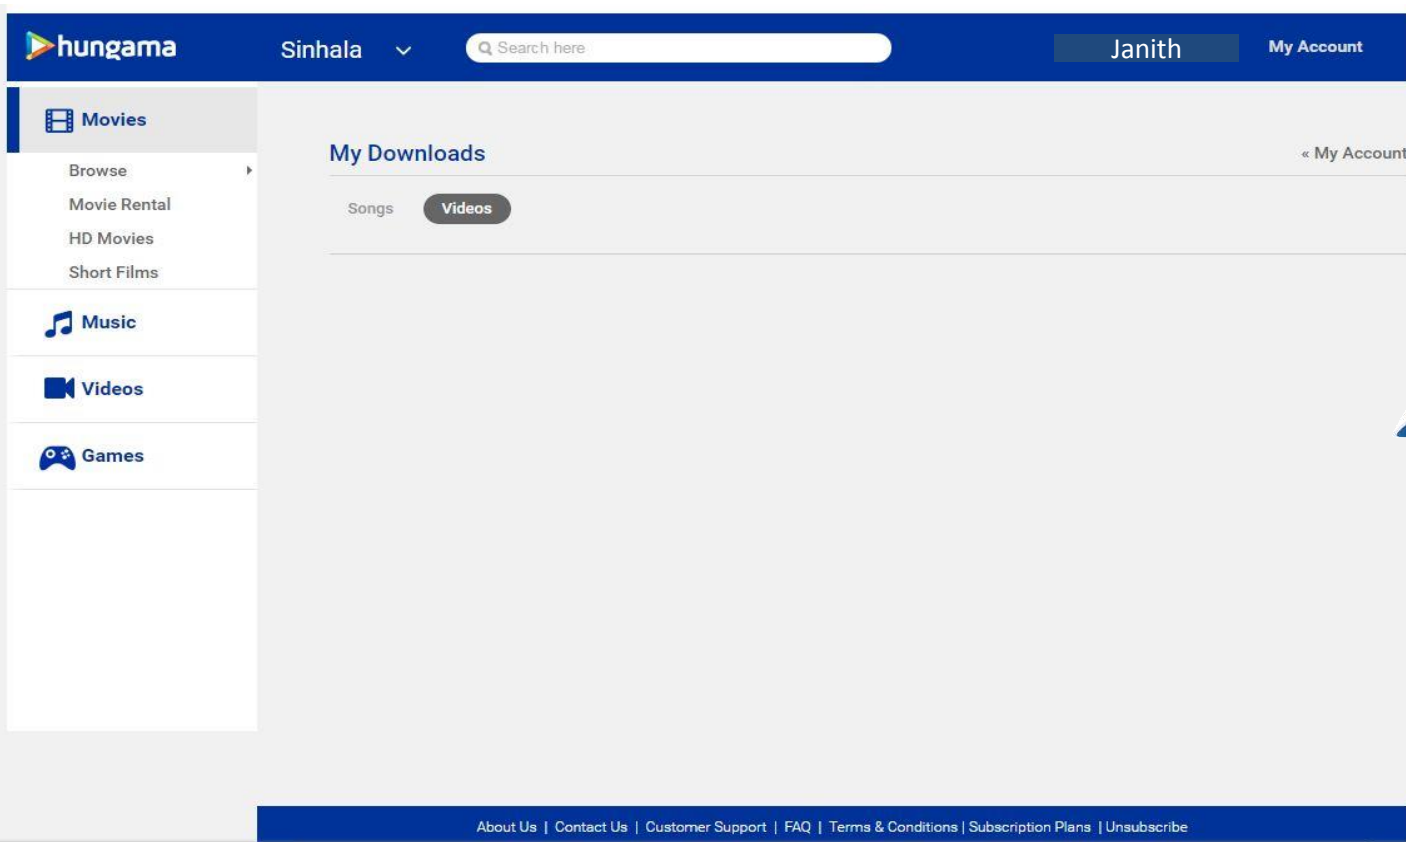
hungama

Sinhala

Search here

Janith

My Account

Movies

Browse

Movie Rental

HD Movies

Short Films

Music

Videos

Games

My Downloads

« My Account

Songs

Videos

About Us | Contact Us | Customer Support | FAQ | Terms & Conditions | Subscription Plans | Unsubscribe